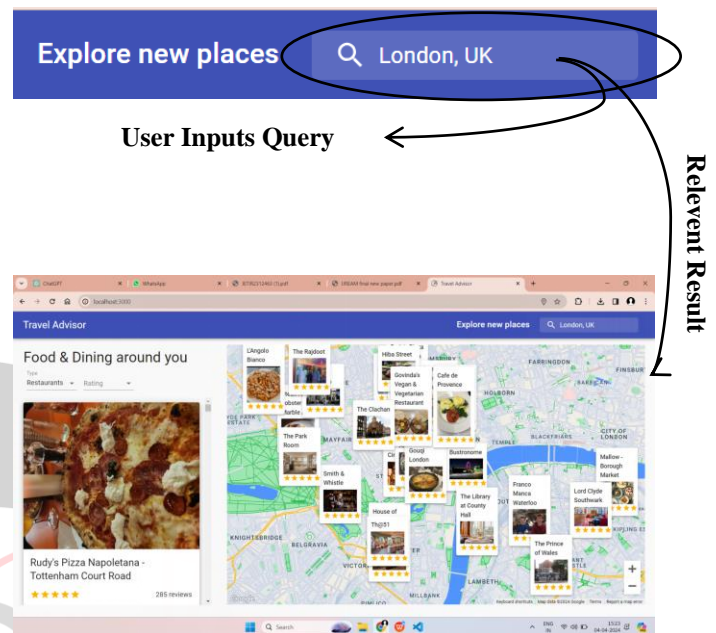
Explore new places

London, UK

User Inputs Query

Relevent Result

ChatGPT

WhatsApp

IJTSRD final new paper.pdf

Travel Advisor

localhost:3000

Travel Advisor

Explore new places

London, UK

Food & Dining around you

Type

Restaurants

Rating

Rudy's Pizza Napoletana - Tottenham Court Road

285 reviews

L'Angolo Bianco

The Rajdoot

Hibs Street

Govinda's Vegan & Vegetarian Restaurant

Cafe de Provence

The Clachan

The Park Room

Gouqi London

Bustronome

Smith & Whistle

House of Th@51

The Library at County Hall

Franco Manca Waterloo

Lord Clyde Southwark

Mallow - Borough Market

The Prince of Wales

FARRINGDON

CITY OF LONDON

MAYFAIR

TEMPLE

BLACKFRIARS

KNIGHTSBRIDGE

BELGRAVIA

VICTORIA

LAMBETH

MILLBANK

PIMLICO

Search

ENG IN

15:53
04-04-2024